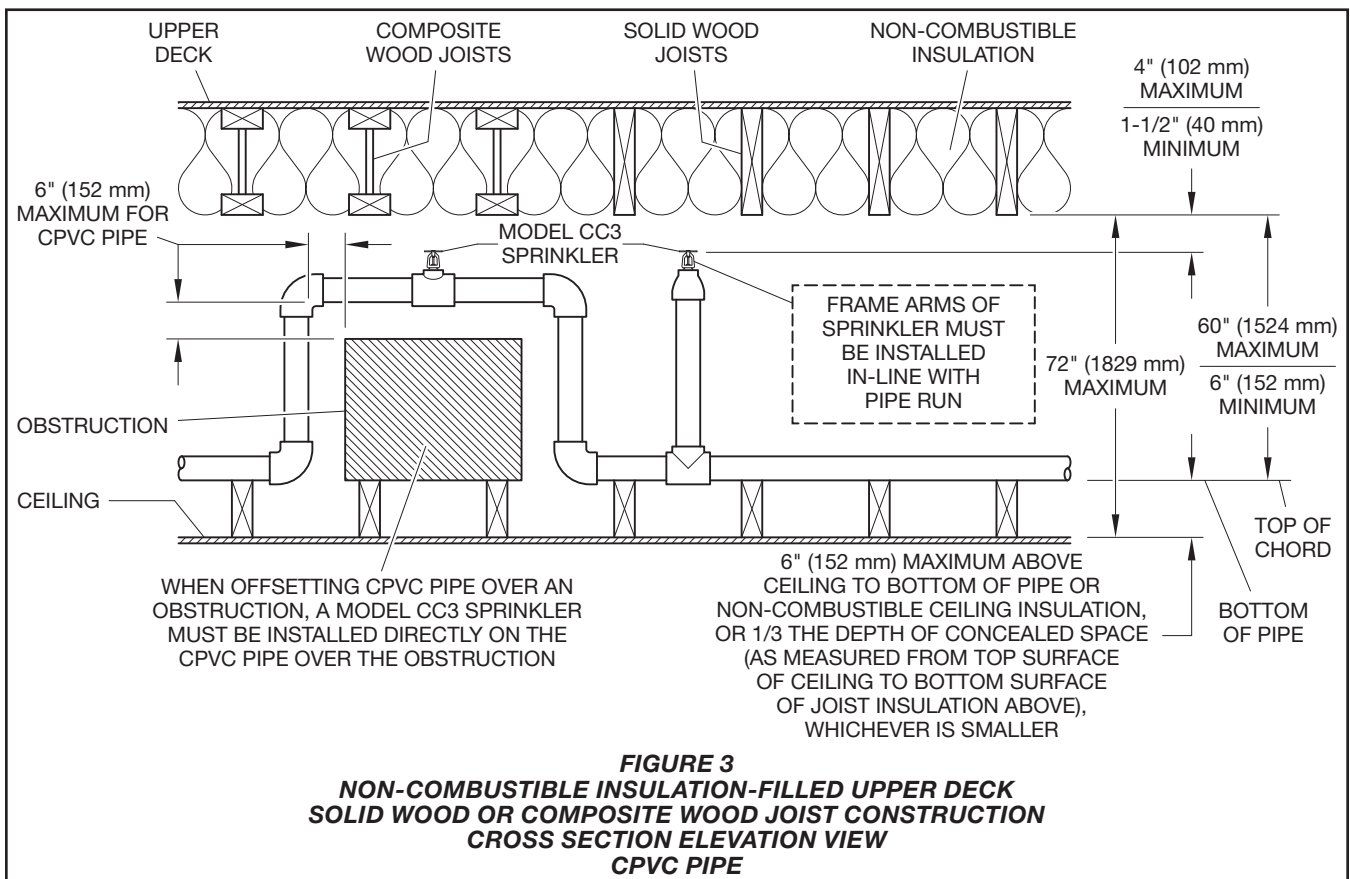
UPPER DECK

COMPOSITE WOOD JOISTS

SOLID WOOD JOISTS

NON-COMBUSTIBLE INSULATION

4" (102 mm) MAXIMUM
1-1/2" (40 mm) MINIMUM

6" (152 mm) MAXIMUM FOR CPVC PIPE

MODEL CC3 SPRINKLER

FRAME ARMS OF SPRINKLER MUST BE INSTALLED IN-LINE WITH PIPE RUN

72" (1829 mm) MAXIMUM

60" (1524 mm) MAXIMUM
6" (152 mm) MINIMUM

OBSTRUCTION

CEILING

TOP OF CHORD

6" (152 mm) MAXIMUM ABOVE CEILING TO BOTTOM OF PIPE OR NON-COMBUSTIBLE CEILING INSULATION, OR 1/3 THE DEPTH OF CONCEALED SPACE (AS MEASURED FROM TOP SURFACE OF CEILING TO BOTTOM SURFACE OF JOIST INSULATION ABOVE), WHICHEVER IS SMALLER

BOTTOM OF PIPE

WHEN OFFSETTING CPVC PIPE OVER AN OBSTRUCTION, A MODEL CC3 SPRINKLER MUST BE INSTALLED DIRECTLY ON THE CPVC PIPE OVER THE OBSTRUCTION

FIGURE 3
NON-COMBUSTIBLE INSULATION-FILLED UPPER DECK
SOLID WOOD OR COMPOSITE WOOD JOIST CONSTRUCTION
CROSS SECTION ELEVATION VIEW
CPVC PIPE